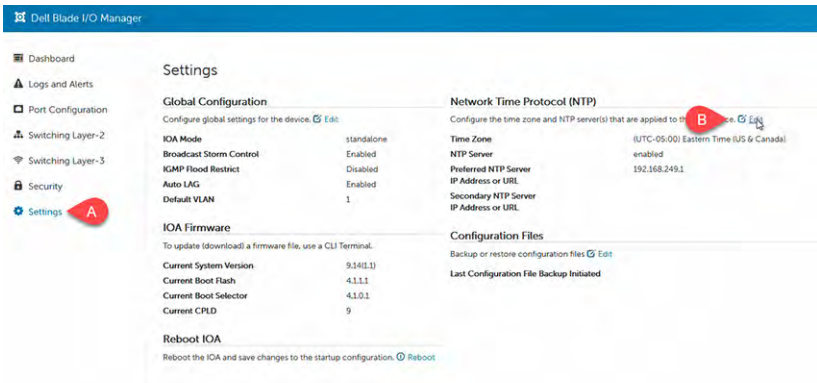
Dell Blade I/O Manager

Dashboard
Logs and Alerts
Port Configuration
Switching Layer-2
Switching Layer-3
Security
Settings
A

Settings

Global Configuration
Configure global settings for the device. Edit

| | |
|---|---|
| IOA Mode | standalone |
| Broadcast Storm Control | Enabled |
| IGMP Flood Restrict | Disabled |
| Auto LAG | Enabled |
| Default VLAN | 1 |

IOA Firmware
To update (download) a firmware file, use a CLI Terminal.

| | |
|---|---|
| Current System Version | 9.14(1.1) |
| Current Boot Flash | 4.1.1.1 |
| Current Boot Selector | 4.1.0.1 |
| Current CPLD | 9 |

Reboot IOA
Reboot the IOA and save changes to the startup configuration. Reboot

Network Time Protocol (NTP)
Configure the time zone and NTP server(s) that are applied to th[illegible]ce. B Edit

| | |
|---|---|
| Time Zone | (UTC-05:00) Eastern Time (US & Canada) |
| NTP Server | enabled |
| Preferred NTP Server IP Address or URL | 192.168.249.1 |
| Secondary NTP Server IP Address or URL | |

Configuration Files
Backup or restore configuration files Edit
Last Configuration File Backup Initiated